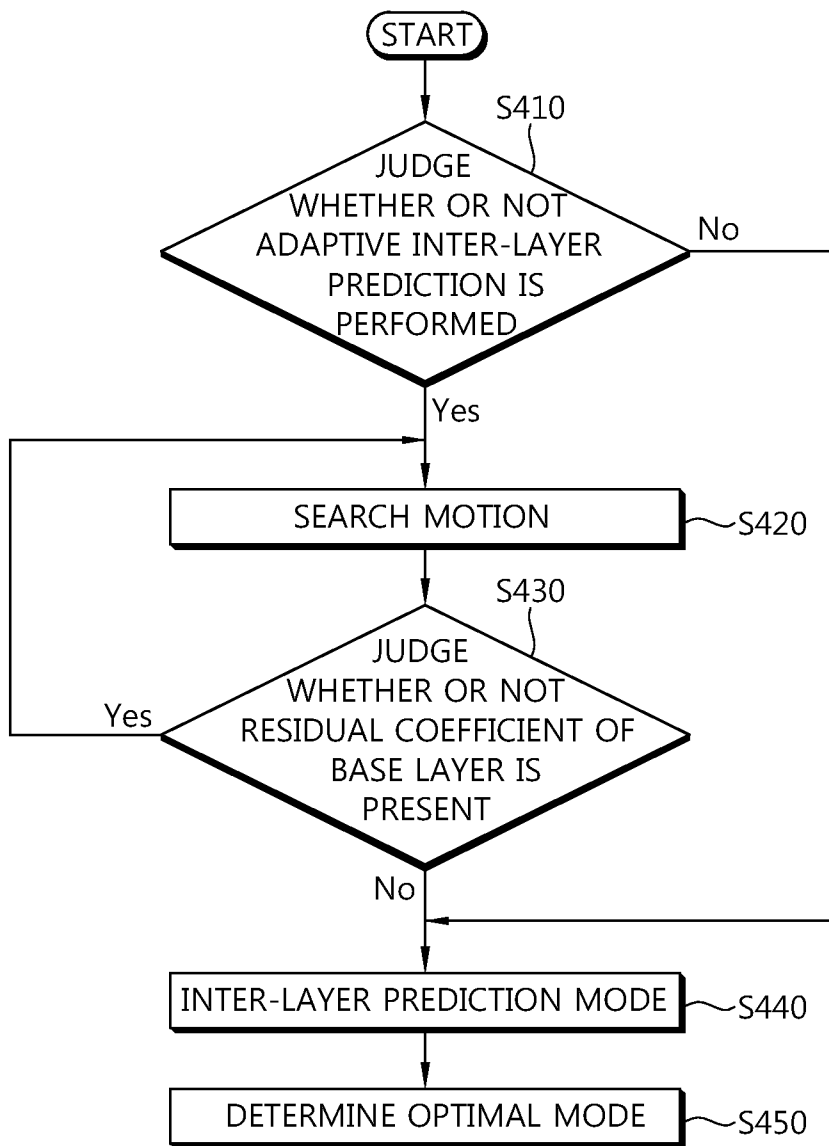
START

S410

JUDGE WHETHER OR NOT ADAPTIVE INTER-LAYER PREDICTION IS PERFORMED

No

Yes

SEARCH MOTION

S420

S430

JUDGE WHETHER OR NOT RESIDUAL COEFFICIENT OF BASE LAYER IS PRESENT

Yes

No

INTER-LAYER PREDICTION MODE

S440

DETERMINE OPTIMAL MODE

S450